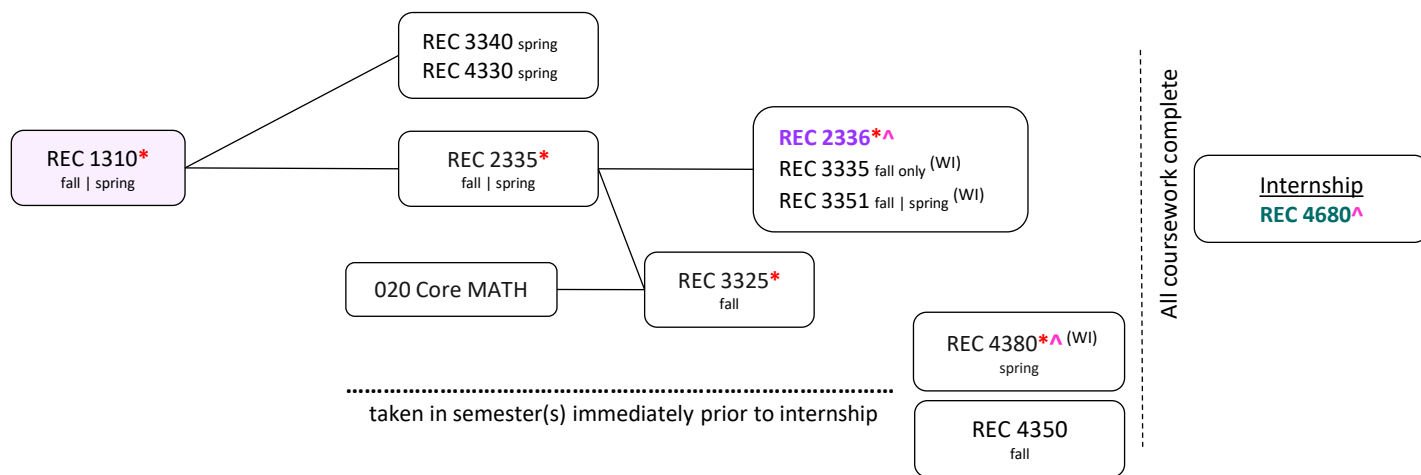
REC 3340 spring
REC 4330 spring

REC 1310*
fall | spring

REC 2335*
fall | spring

REC 2336*^
REC 3335 fall only (WI)
REC 3351 fall | spring (WI)

020 Core MATH

REC 3325*
fall

All coursework complete

Internship
REC 4680^

REC 4380*^ (WI)
spring

taken in semester(s) immediately prior to internship

REC 4350
fall